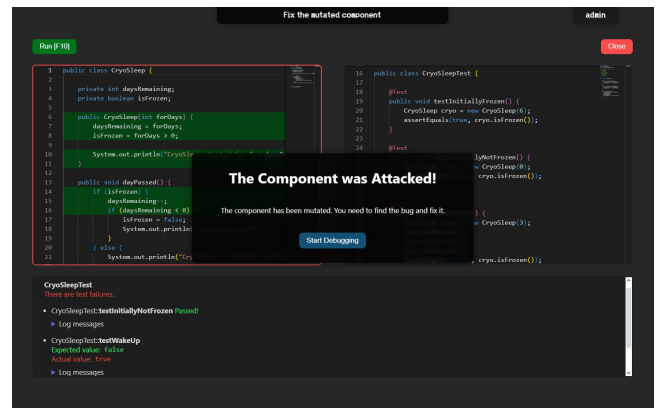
Fix the mutated component

admin

Run [F10]

Close

1 public class CryoSleep {
2
3 private int daysRemaining;
4 private boolean isFrozen;
5
6 public CryoSleep(int forDays) {
7 daysRemaining = forDays;
8 isFrozen = forDays > 0;
9
10 System.out.println("CryoSle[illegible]
11 }
12
13 public void dayPassed() {
14 if (isFrozen) {
15 daysRemaining--;
16 if (daysRemaining < 0)
17 isFrozen = false;
18 System.out.printl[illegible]
19 }
20 } else {
21 System.out.println("Cr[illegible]

16 public class CryoSleepTest {
17
18 @Test
19 public void testInitiallyFrozen() {
20 CryoSleep cryo = new CryoSleep(6);
21 assertEquals(true, cryo.isFrozen());
22 }
23
24 @Test
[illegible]llyNotFrozen() {
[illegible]w CryoSleep(0);
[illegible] cryo.isFrozen());
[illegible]) {
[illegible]w CryoSleep(3);
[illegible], cryo.isFrozen());

The Component was Attacked!

The component has been mutated. You need to find the bug and fix it.

Start Debugging

CryoSleepTest
There are test failures.

• CryoSleepTest::testInitiallyNotFrozen Passed!
▶ Log messages

• CryoSleepTest::testWakeUp
Expected value: false
Actual value: true
▶ Log messages